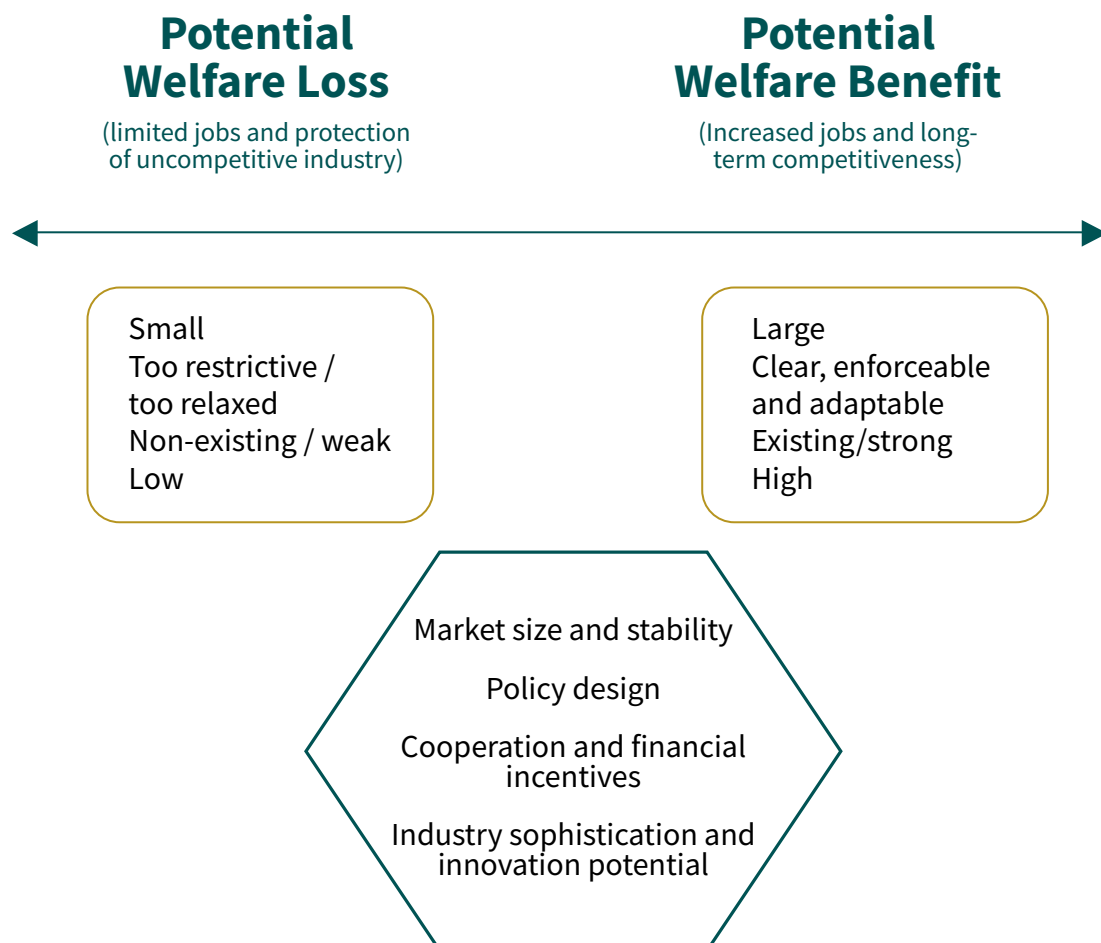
Potential Welfare Loss

(limited jobs and protection of uncompetitive industry)

Potential Welfare Benefit

(Increased jobs and long-term competitiveness)

Small
Too restrictive / too relaxed
Non-existing / weak
Low

Large
Clear, enforceable and adaptable
Existing/strong
High

Market size and stability

Policy design

Cooperation and financial incentives

Industry sophistication and innovation potential